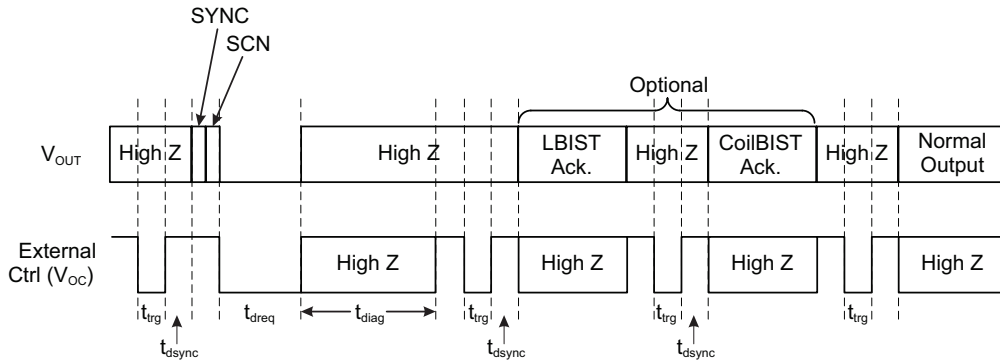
SYNC

SCN

Optional

$V_{OUT}$

High Z

High Z

LBIST Ack.

High Z

CoilBIST Ack.

High Z

Normal Output

External Ctrl ($V_{OC}$)

High Z

High Z

High Z

High Z

$t_{trg}$

$t_{dsync}$

$t_{dreq}$

$t_{diag}$

$t_{trg}$

$t_{dsync}$

$t_{trg}$

$t_{dsync}$

$t_{trg}$